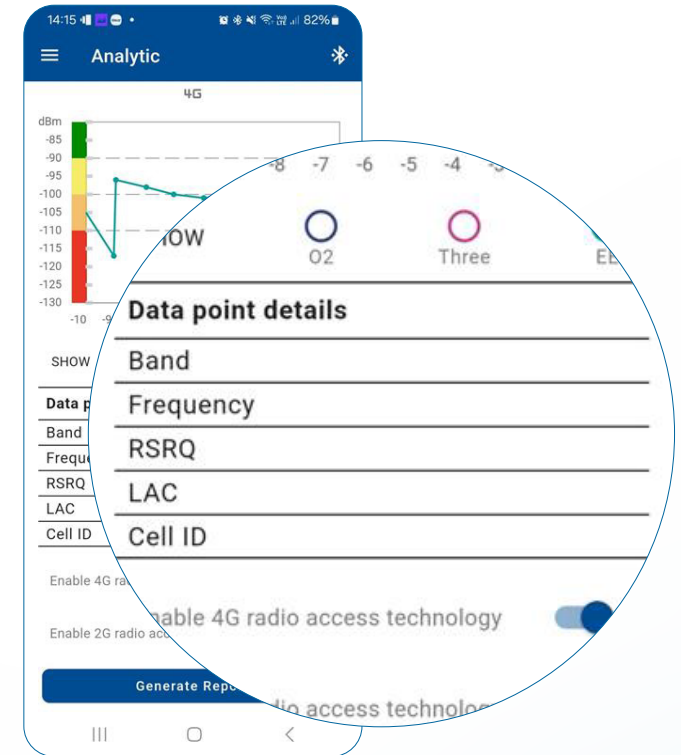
14:15 82%

Analytic

4G

dBm
-85
-90
-95
-100
-105
-110
-115
-120
-125
-130

-10 -9

SHOW

Data p
Band
Freque
RSRQ
LAC
Cell ID

Enable 4G ra

Enable 2G radio ac

Generate Repo

-8 -7 -6 -5 -4

IOW

O2

Three

EE

Data point details

Band

Frequency

RSRQ

LAC

Cell ID

nable 4G radio access technology

dio access technolo